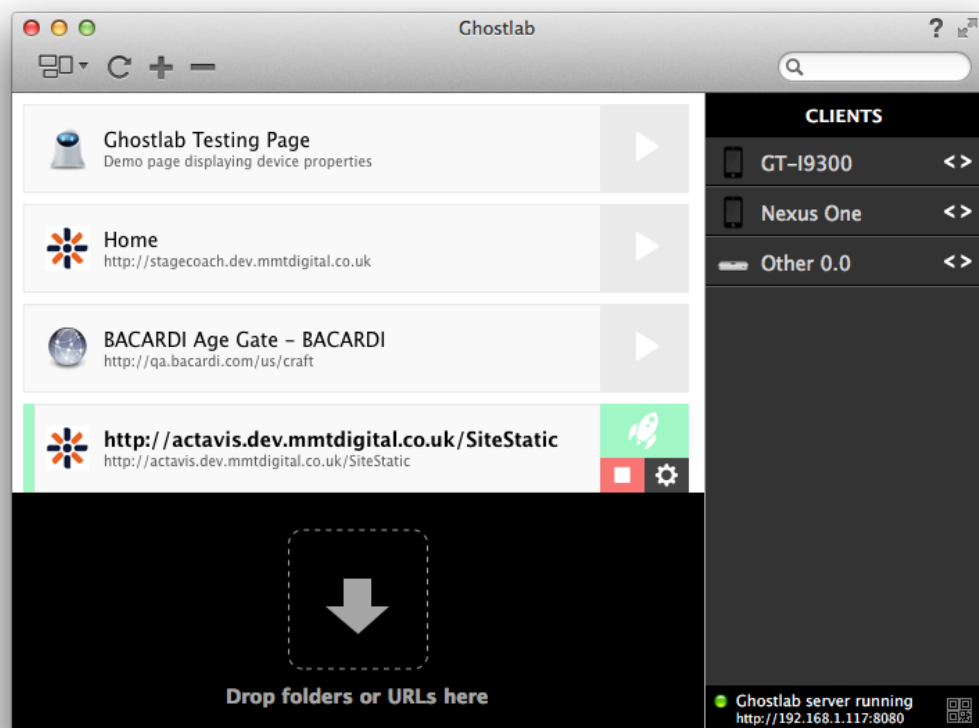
Ghostlab

?

Ghostlab Testing Page
Demo page displaying device properties

Home
http://stagecoach.dev.mmtdigital.co.uk

BACARDI Age Gate - BACARDI
http://qa.bacardi.com/us/craft

http://actavis.dev.mmtdigital.co.uk/SiteStatic
http://actavis.dev.mmtdigital.co.uk/SiteStatic

Drop folders or URLs here

CLIENTS

GT-I9300 < >

Nexus One < >

Other 0.0 < >

Ghostlab server running
http://192.168.1.117:8080